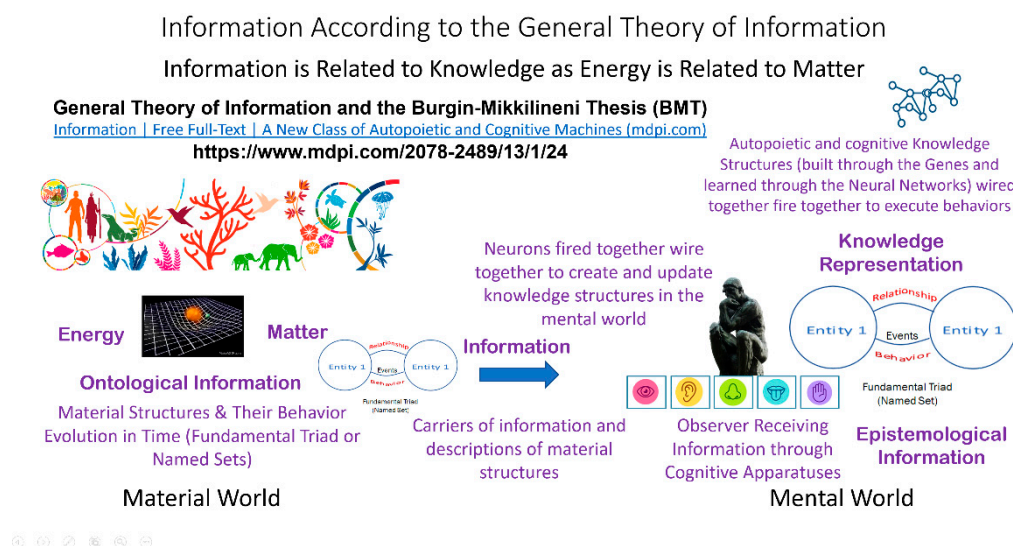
Information According to the General Theory of Information

Information is Related to Knowledge as Energy is Related to Matter

General Theory of Information and the Burgin-Mikkilineni Thesis (BMT)

Information | Free Full-Text | A New Class of Autopoietic and Cognitive Machines (mdpi.com)

https://www.mdpi.com/2078-2489/13/1/24

Autopoietic and cognitive Knowledge Structures (built through the Genes and learned through the Neural Networks) wired together fire together to execute behaviors

Neurons fired together wire together to create and update knowledge structures in the mental world

Knowledge Representation

Energy

Matter

Entity 1 Relationship Events Behavior Entity 1

Fundamental Triad (Named Set)

Information

Entity 1 Relationship Events Behavior Entity 1

Fundamental Triad (Named Set)

Ontological Information

Material Structures & Their Behavior Evolution in Time (Fundamental Triad or Named Sets)

Carriers of information and descriptions of material structures

Observer Receiving Information through Cognitive Apparatuses

Epistemological Information

Material World

Mental World